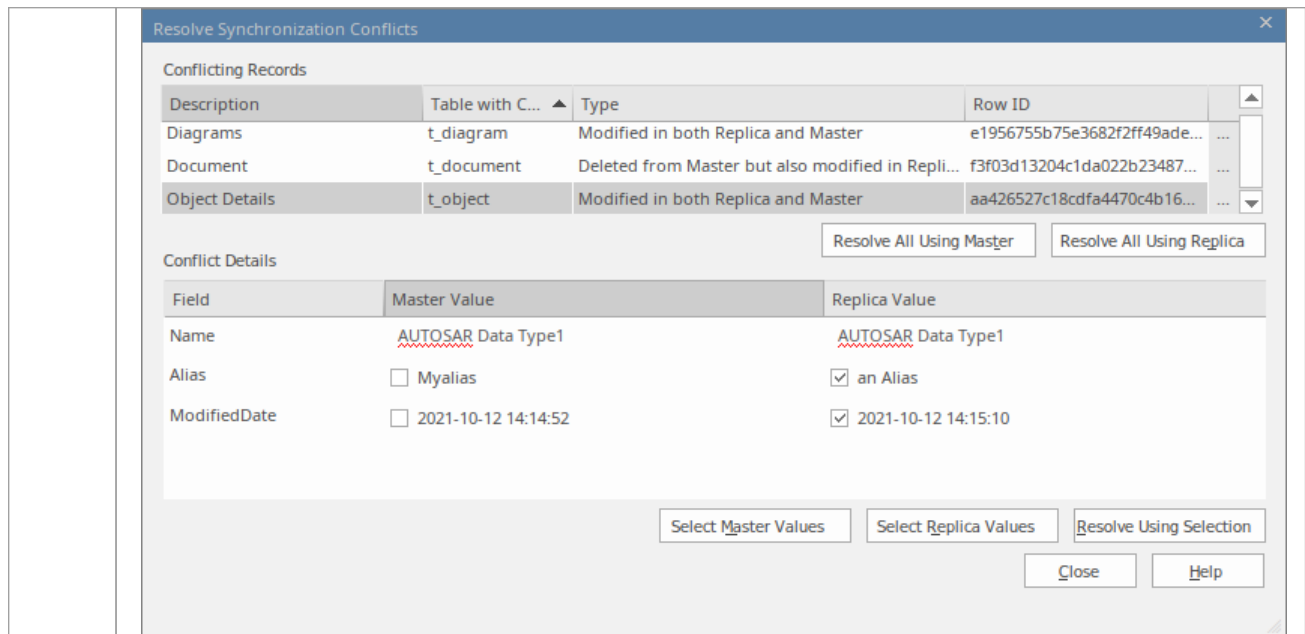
Resolve Synchronization Conflicts

Conflicting Records

| Description | Table with C... | Type | Row ID | |
|---|---|---|---|---|
| Diagrams | t_diagram | Modified in both Replica and Master | e1956755b75e3682f2ff49ade... | ... |
| Document | t_document | Deleted from Master but also modified in Repli... | f3f03d13204c1da022b23487... | ... |
| Object Details | t_object | Modified in both Replica and Master | aa426527c18cdfa4470c4b16... | ... |

Resolve All Using Master Resolve All Using Replica

Conflict Details

| Field | Master Value | Replica Value |
|---|---|---|
| Name | AUTOSAR Data Type1 | AUTOSAR Data Type1 |
| Alias | ☐ Myalias | ☑ an Alias |
| ModifiedDate | ☐ 2021-10-12 14:14:52 | ☑ 2021-10-12 14:15:10 |

Select Master Values Select Replica Values Resolve Using Selection

Close Help